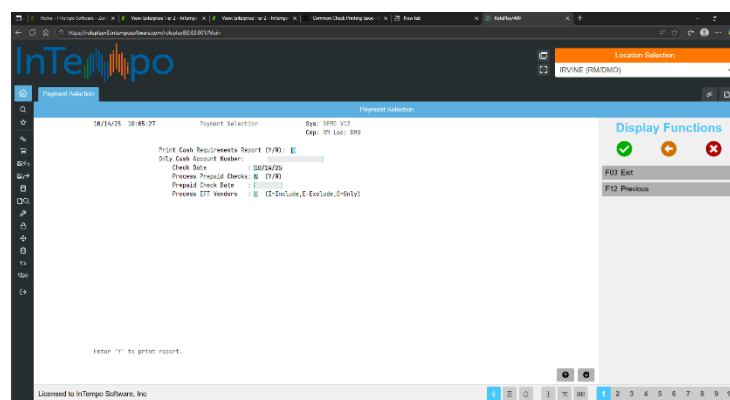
Home - InTempo Software - Jon | View Enterprise r or 2 - InTempo | View Enterprise r or 2 - InTempo | Common Check Printing Issue | New tab | RoboPlay400

https://roboplay4.intemposoftware.com/roboplay/82.83.80/Main

InTempo

Location Selection

IRVINE (RM/DMO)

Payment Selection

Payment Selection

10/14/25 16:05:27 Payment Selection Sys: DEMO V12
Cmp: RM Loc: DMO

Print Cash Requirements Report (Y/N):
Only Cash Account Number:
Check Date : 10/14/25
Process Prepaid Checks: N (Y/N)
Prepaid Check Date :
Process EFT Vendors : (I-Include,E-Exclude,O-Only)

Enter 'Y' to print report.

Display Functions

F03 Exit

F12 Previous

Licensed to InTempo Software, Inc

1 2 3 4 5 6 7 8 9